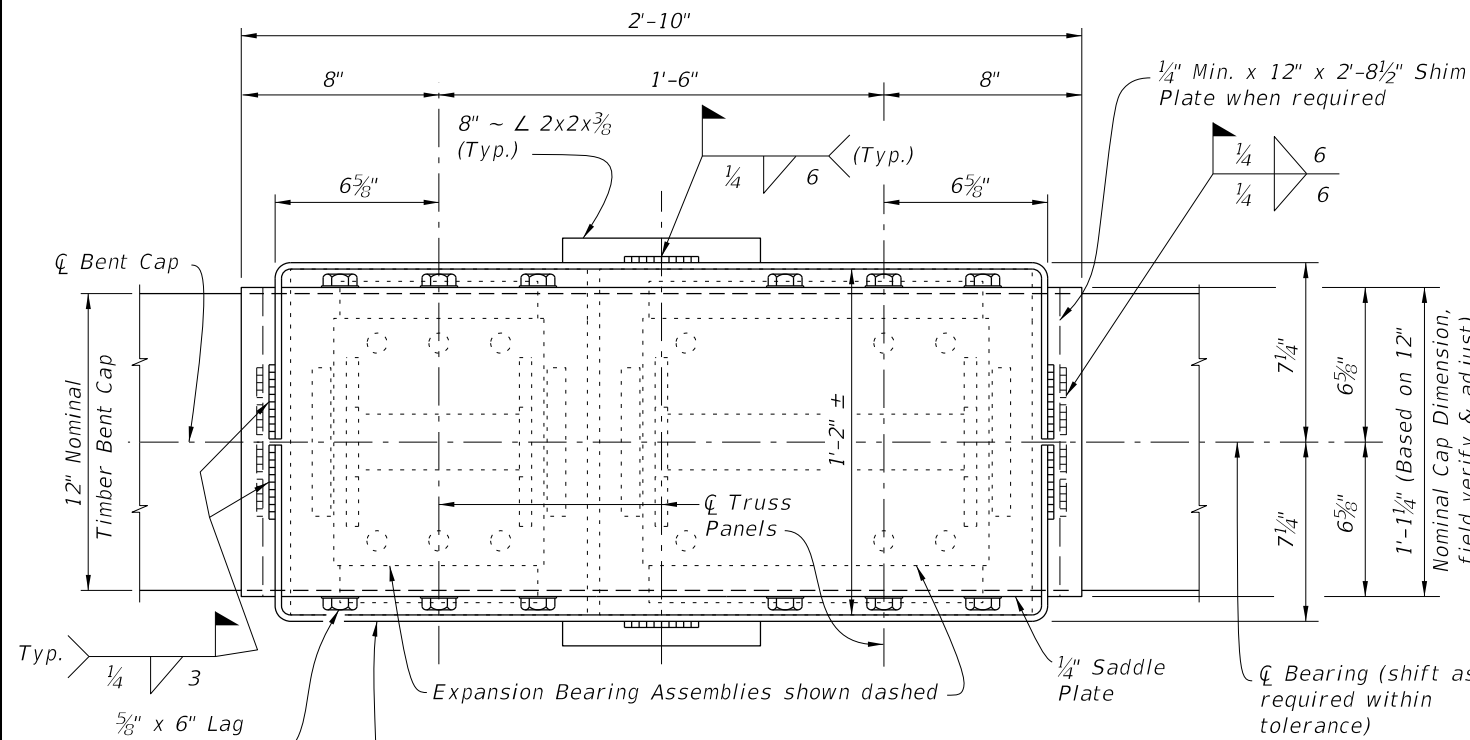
2'-10"

8"

1'-6"

8"

$\frac{1}{4}$" Min. x 12" x 2'-8$\frac{1}{2}$" Shim Plate when required

8" ~ ∠ 2x2x$\frac{3}{8}$ (Typ.)

$\frac{1}{4}$ 6 (Typ.)

$\frac{1}{4}$ 6
$\frac{1}{4}$ 6

6$\frac{5}{8}$"

6$\frac{5}{8}$"

℄ Bent Cap

12" Nominal Timber Bent Cap

1'-2" ±

℄ Truss Panels

7$\frac{1}{4}$"

7$\frac{1}{4}$"

6$\frac{5}{8}$"

6$\frac{5}{8}$"

1'-1$\frac{1}{4}$" (Based on 12" Nominal Cap Dimension, field verify & adjust)

Typ. $\frac{1}{4}$ 3

$\frac{5}{8}$" x 6" Lag

Expansion Bearing Assemblies shown dashed

$\frac{1}{4}$" Saddle Plate

℄ Bearing (shift as required within tolerance)